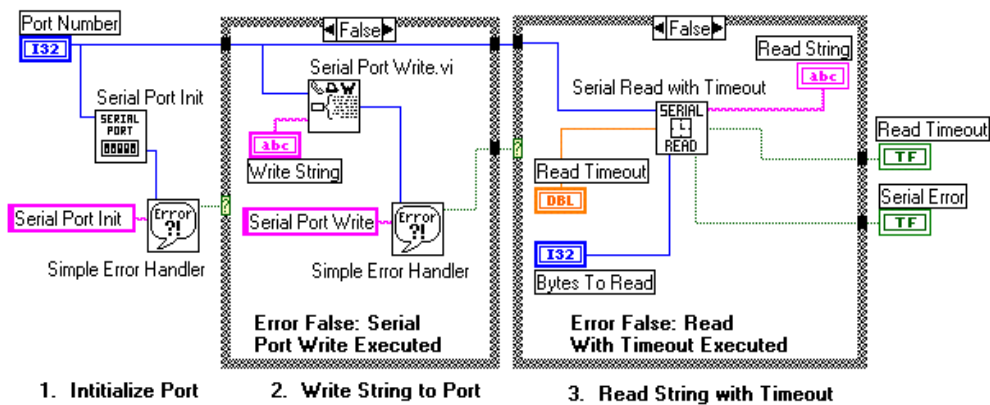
Port Number
I32
Serial Port Init
SERIAL PORT
Serial Port Init
Error ?!
Simple Error Handler

False
Serial Port Write.vi
abc
Write String
Serial Port Write
Error ?!
Simple Error Handler
Error False: Serial Port Write Executed

False
Read String
abc
Serial Read with Timeout
SERIAL READ
Read Timeout
DBL
I32
Bytes To Read
Error False: Read With Timeout Executed

Read Timeout
TF
Serial Error
TF

1. Intitialize Port
2. Write String to Port
3. Read String with Timeout